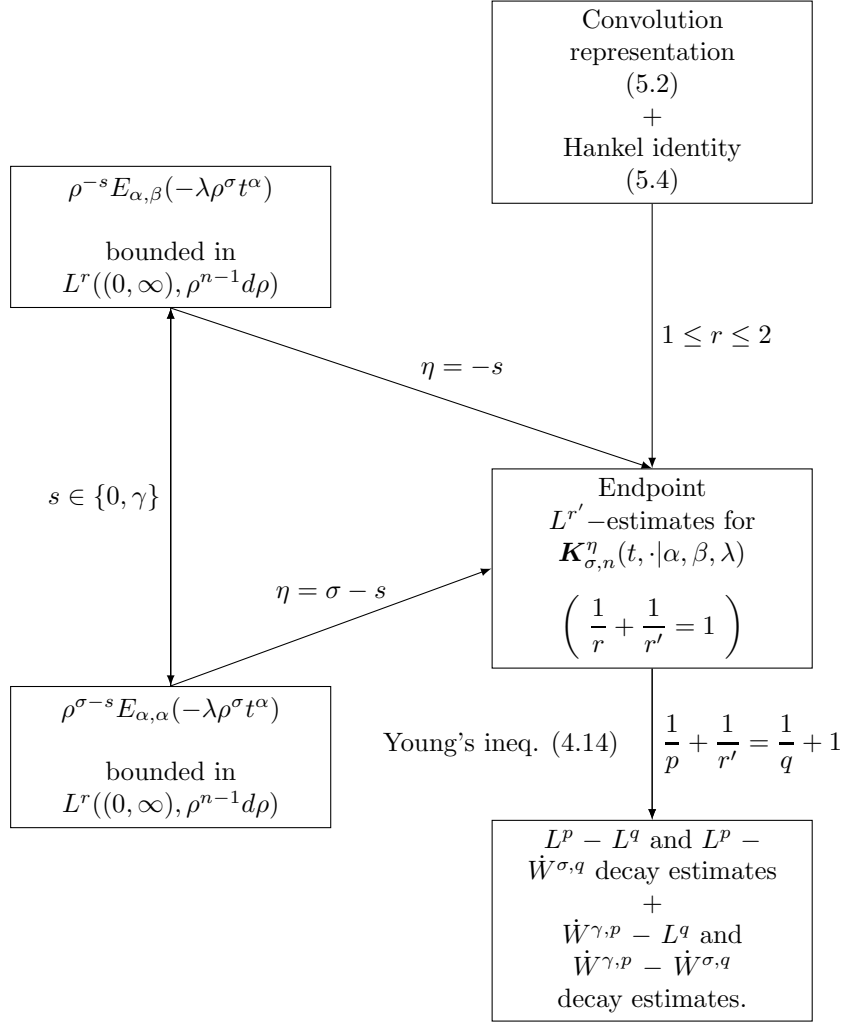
Convolution representation (5.2) + Hankel identity (5.4)

$\rho^{-s}E_{\alpha,\beta}(-\lambda\rho^{\sigma}t^{\alpha})$

bounded in $L^r((0,\infty),\rho^{n-1}d\rho)$

$1 \leq r \leq 2$

$\eta = -s$

$s \in \{0,\gamma\}$

Endpoint $L^{r'}-$estimates for $\boldsymbol{K}^{\eta}_{\sigma,n}(t,\cdot|\alpha,\beta,\lambda)$

$\left( \frac{1}{r} + \frac{1}{r'} = 1 \right)$

$\eta = \sigma - s$

$\rho^{\sigma-s}E_{\alpha,\alpha}(-\lambda\rho^{\sigma}t^{\alpha})$

bounded in $L^r((0,\infty),\rho^{n-1}d\rho)$

Young's ineq. (4.14)

$\frac{1}{p} + \frac{1}{r'} = \frac{1}{q} + 1$

$L^p - L^q$ and $L^p - \dot{W}^{\sigma,q}$ decay estimates + $\dot{W}^{\gamma,p} - L^q$ and $\dot{W}^{\gamma,p} - \dot{W}^{\sigma,q}$ decay estimates.